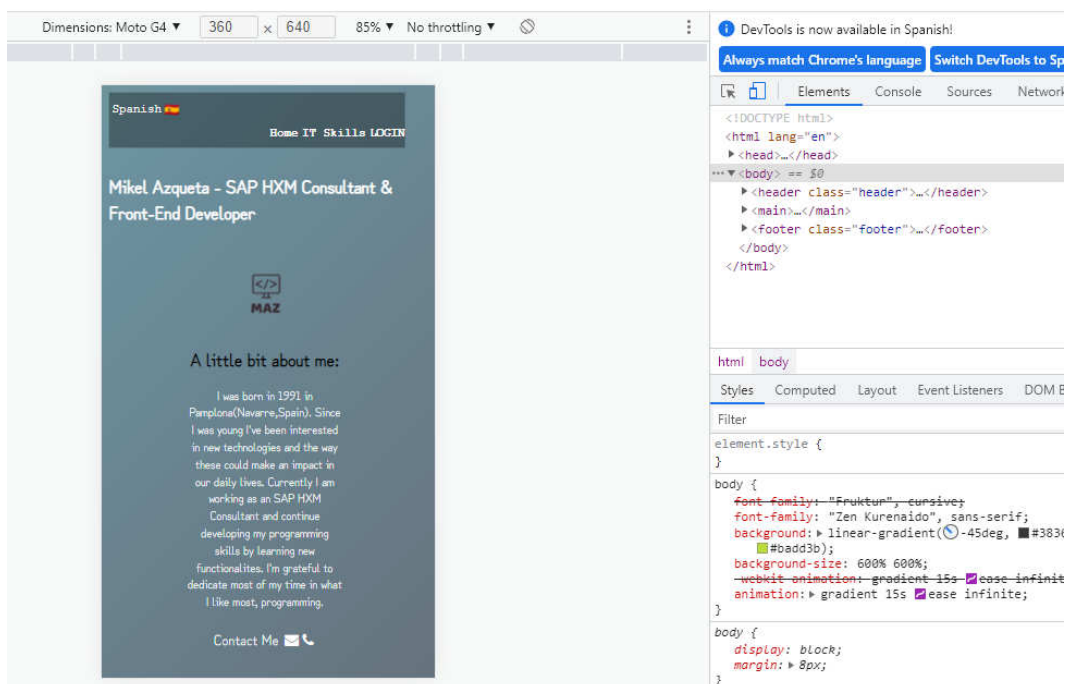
Dimensions: Moto G4 ▼ 360 x 640 85% ▼ No throttling ▼

Spanish

Home IT Skills LOGIN

Mikel Azqueta - SAP HXM Consultant & Front-End Developer

</>
MAZ

A little bit about me:

I was born in 1991 in Pamplona(Navarre,Spain). Since I was young I've been interested in new technologies and the way these could make an impact in our daily lives. Currently I am working as an SAP HXM Consultant and continue developing my programming skills by learning new functionalites. I'm grateful to dedicate most of my time in what I like most, programming.

Contact Me

DevTools is now available in Spanish!

Always match Chrome's language Switch DevTools to Sp

Elements Console Sources Network

<!DOCTYPE html>
<html lang="en">
▶<head>…</head>
··· ▼<body> == $0
▶<header class="header">…</header>
▶<main>…</main>
▶<footer class="footer">…</footer>
</body>
</html>

html body

Styles Computed Layout Event Listeners DOM B

Filter

element.style {
}
body {
font-family: "Fruktur", cursive;
font-family: "Zen Kurenaido", sans-serif;
background: ▶ linear-gradient( -45deg, #383
#badd3b);
background-size: 600% 600%;
-webkit-animation: gradient 15s ease infinit
animation: ▶ gradient 15s ease infinite;
}
body {
display: block;
margin: ▶ 8px;
}